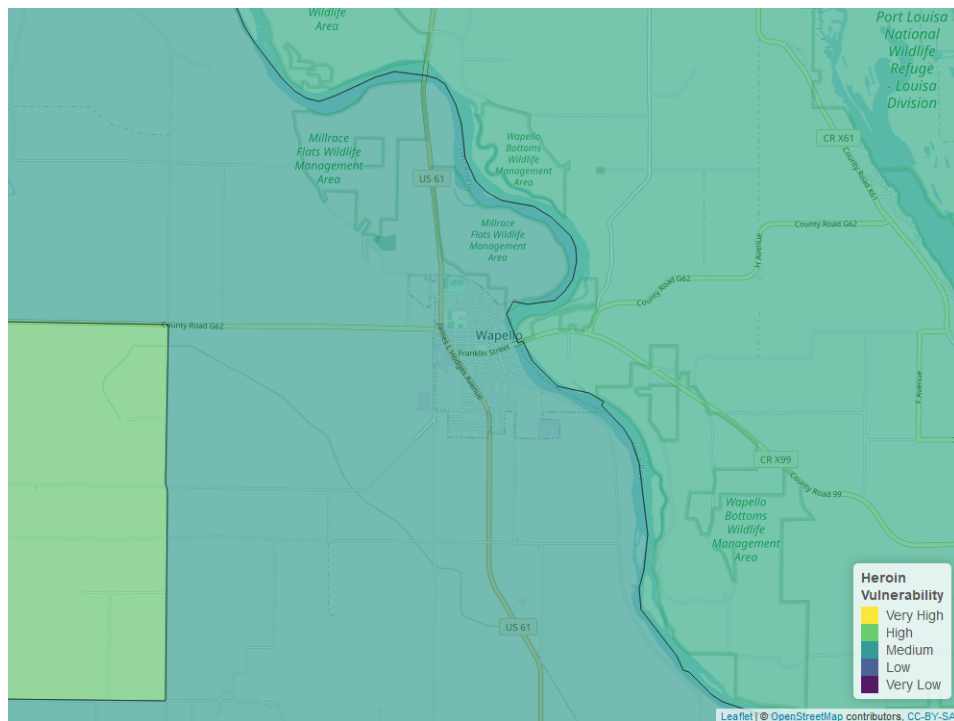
Wildlife Area

Port Louisa National Wildlife Refuge - Louisa Division

Millrace Flats Wildlife Management Area

Wapello Bottoms Wildlife Management Area

CR X61

County Road X61

US 61

Millrace Flats Wildlife Management Area

County Road G62

H Avenue

County Road G62

County Road G62

Wapello

Franklin Street

James L Hughes Avenue

F Avenue

CR X99

County Road 99

Wapello Bottoms Wildlife Management Area

US 61

Heroin Vulnerability
Very High
High
Medium
Low
Very Low

Leaflet | © OpenStreetMap contributors, CC-BY-SA